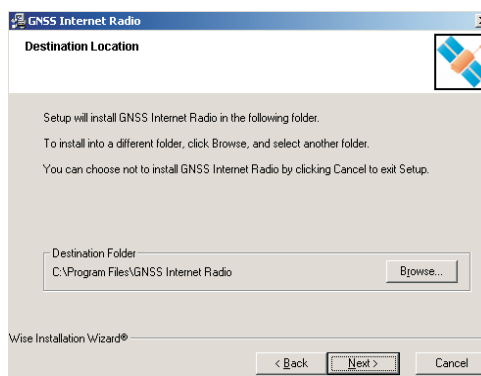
GNSS Internet Radio

Destination Location

Setup will install GNSS Internet Radio in the following folder.

To install into a different folder, click Browse, and select another folder.

You can choose not to install GNSS Internet Radio by clicking Cancel to exit Setup.

Destination Folder

C:\Program Files\GNSS Internet Radio

Browse...

Wise Installation Wizard®

< Back

Next >

Cancel